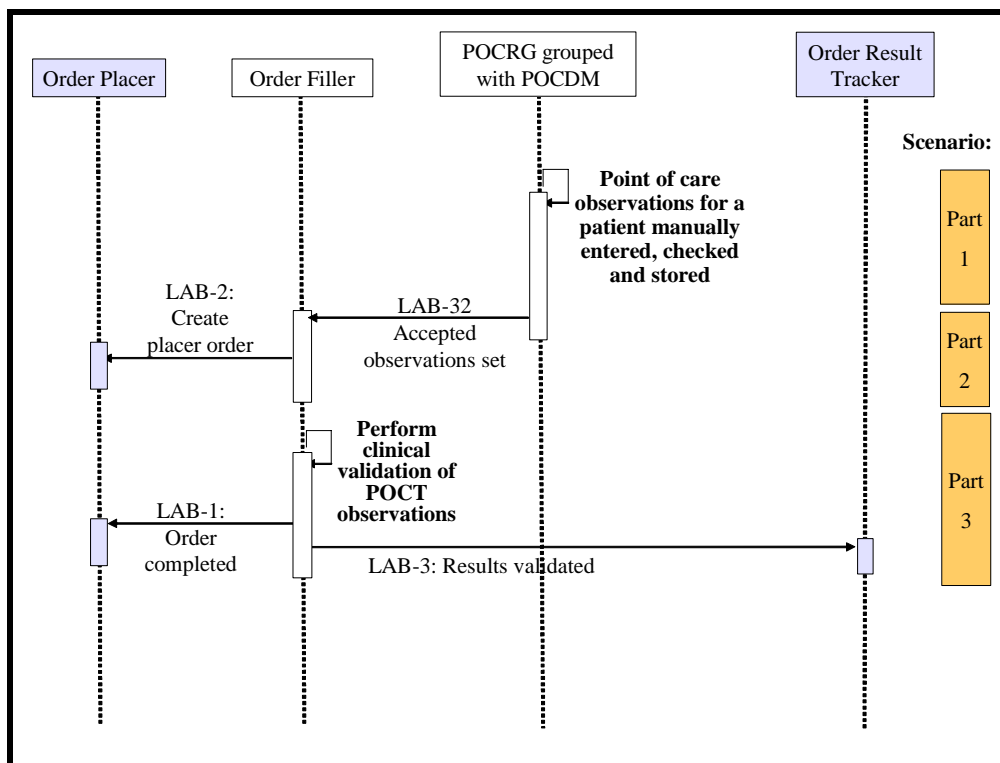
Order Placer

Order Filler

POCRG grouped with POCDM

Order Result Tracker

Scenario:

Point of care observations for a patient manually entered, checked and stored

Part 1

LAB-2: Create placer order

LAB-32 Accepted observations set

Part 2

Perform clinical validation of POCT observations

Part 3

LAB-1: Order completed

LAB-3: Results validated